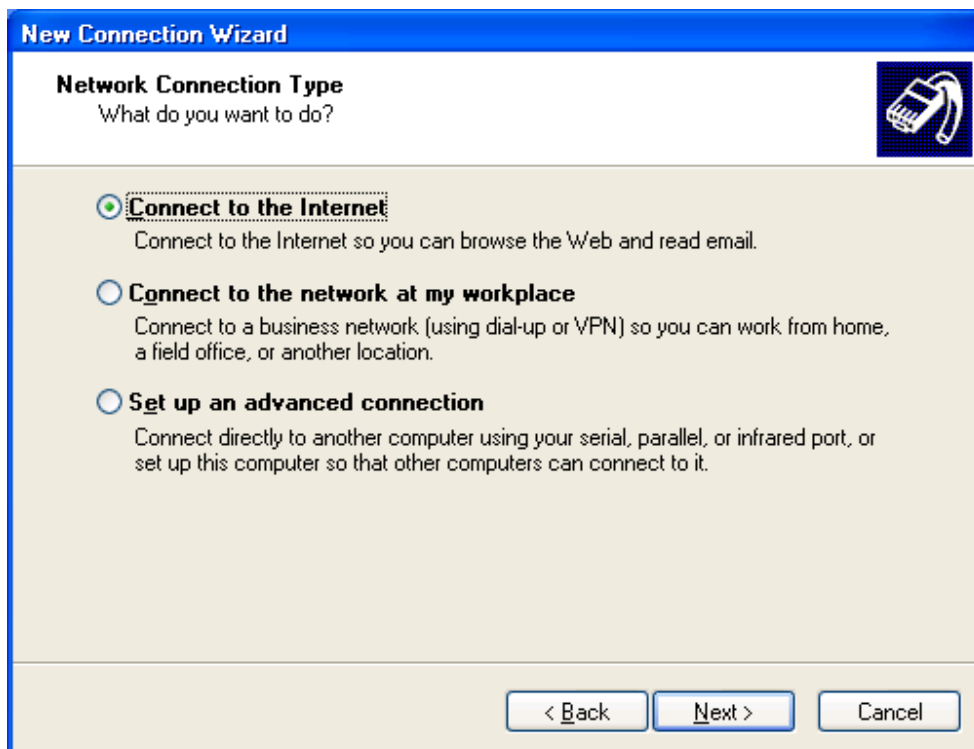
New Connection Wizard

Network Connection Type
What do you want to do?

Connect to the Internet
Connect to the Internet so you can browse the Web and read email.

Connect to the network at my workplace
Connect to a business network (using dial-up or VPN) so you can work from home, a field office, or another location.

Set up an advanced connection
Connect directly to another computer using your serial, parallel, or infrared port, or set up this computer so that other computers can connect to it.

< Back
Next >
Cancel